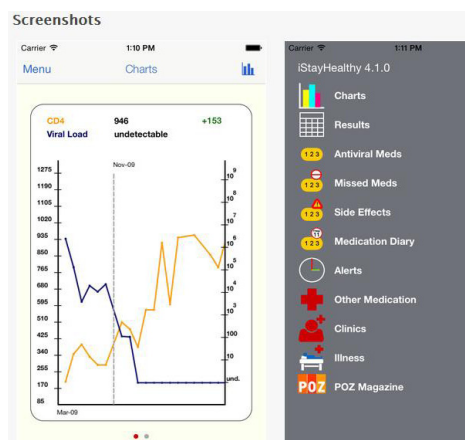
Screenshots

Carrier 1:10 PM

Menu Charts

CD4 946 +153

Viral Load undetectable

Nov-09

1275
1190
1105
1020
935
850
765
680
595
510
425
340
255
170
85

$10^9$
$10^8$
$10^7$
$10^6$
$10^5$
$10^4$
$10^3$
100
10
und.

Mar-09

Carrier 1:11 PM

iStayHealthy 4.1.0

Charts

Results

123 Antiviral Meds

123 Missed Meds

123 Side Effects

123 Medication Diary

Alerts

Other Medication

Clinics

Illness

POZ POZ Magazine